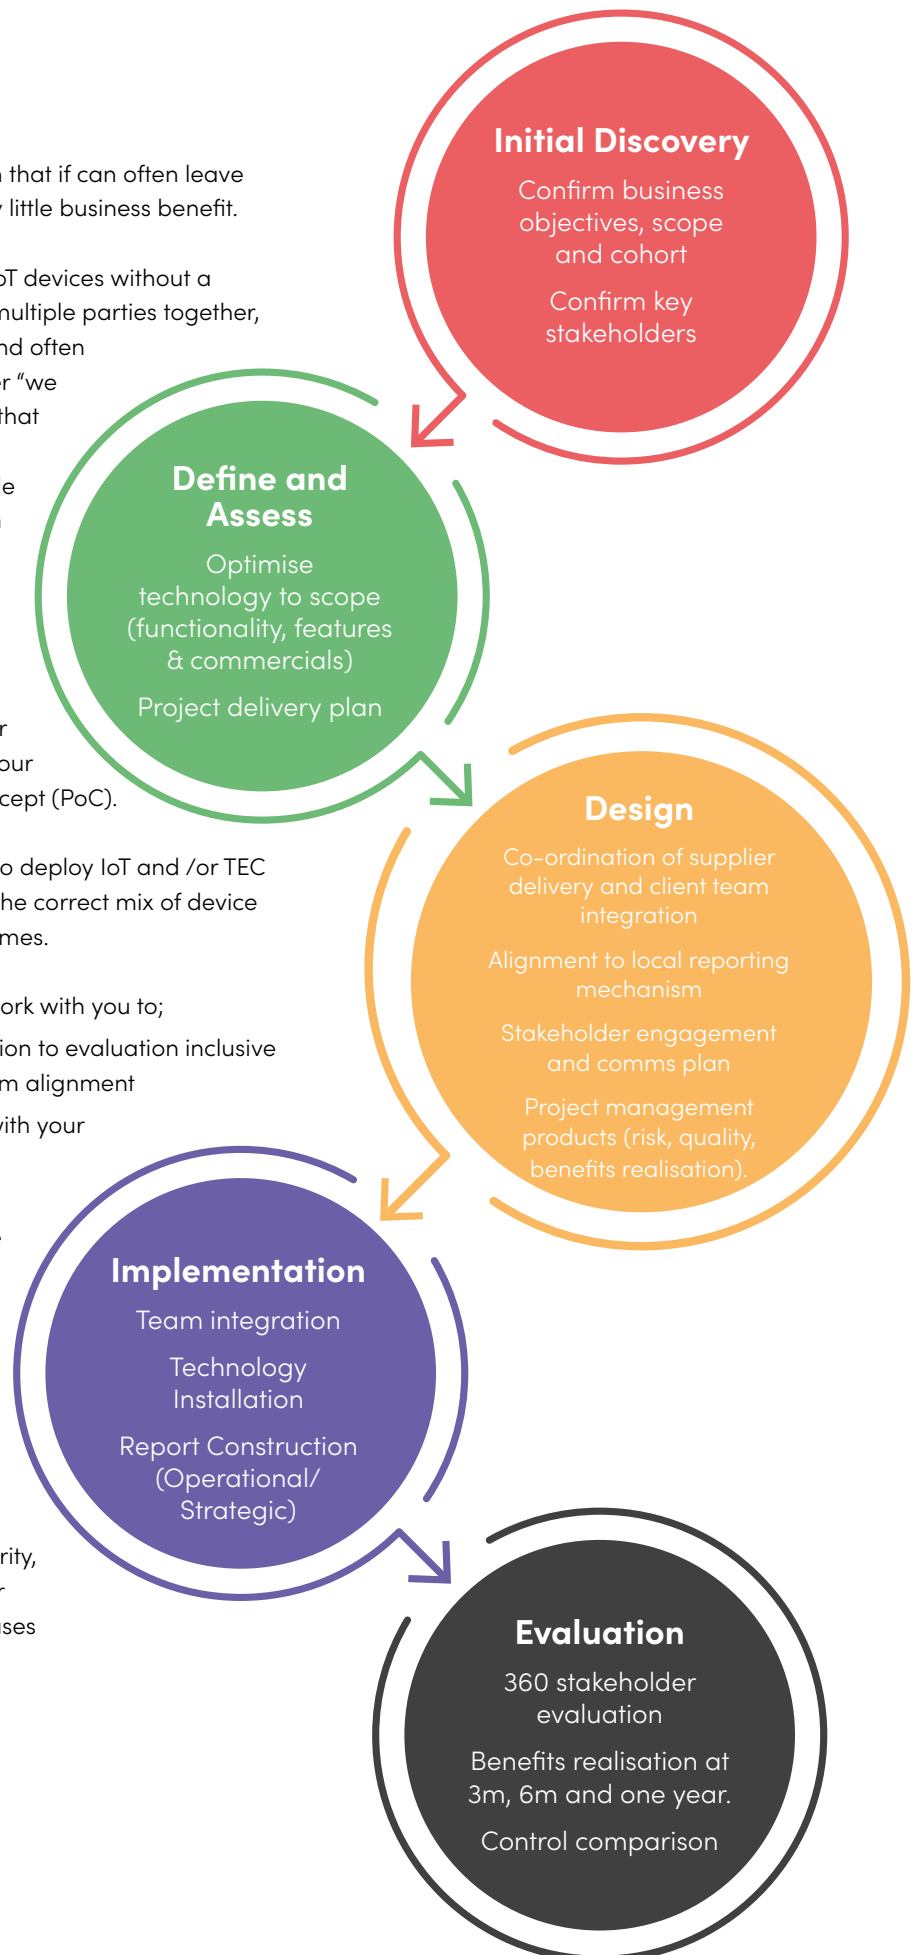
n that if can often leave
y little business benefit.

oT devices without a
multiple parties together,
nd often
r "we
that

e
n

r
our
cept (PoC).

o deploy IoT and /or TEC
he correct mix of device
mes.

ork with you to;

ion to evaluation inclusive
m alignment

vith your

rity,
r
ses

Initial Discovery

Confirm business objectives, scope and cohort

Confirm key stakeholders

Define and Assess

Optimise technology to scope (functionality, features & commercials)

Project delivery plan

Design

Co-ordination of supplier delivery and client team integration

Alignment to local reporting mechanism

Stakeholder engagement and comms plan

Project management products (risk, quality, benefits realisation).

Implementation

Team integration

Technology Installation

Report Construction (Operational/ Strategic)

Evaluation

360 stakeholder evaluation

Benefits realisation at 3m, 6m and one year.

Control comparison